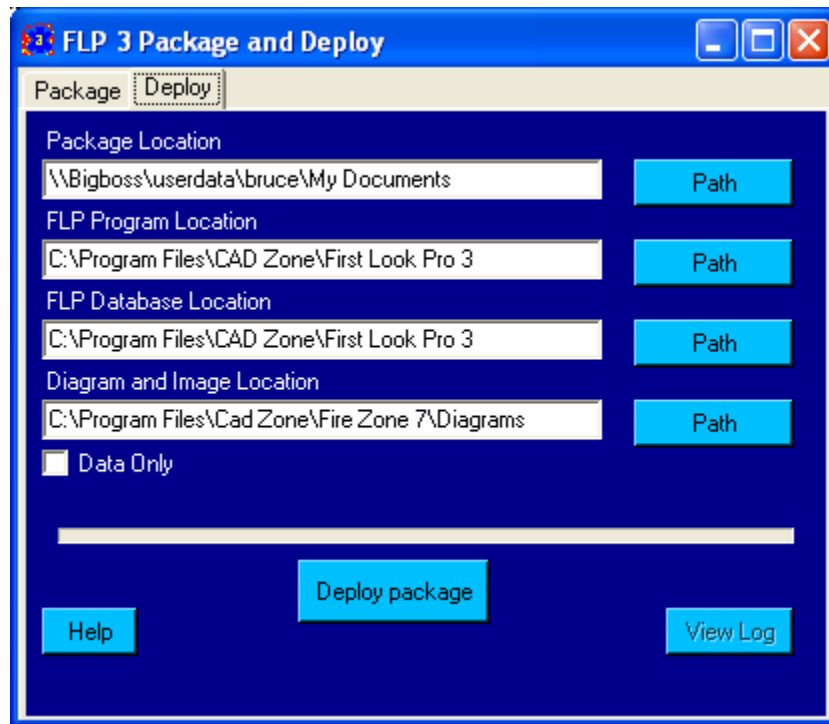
FLP 3 Package and Deploy

Package
Deploy

Package Location
\\Bigboss\userdata\bruce\My Documents
Path

FLP Program Location
C:\Program Files\CAD Zone\First Look Pro 3
Path

FLP Database Location
C:\Program Files\CAD Zone\First Look Pro 3
Path

Diagram and Image Location
C:\Program Files\Cad Zone\Fire Zone 7\Diagrams
Path

Data Only

Deploy package

Help

View Log